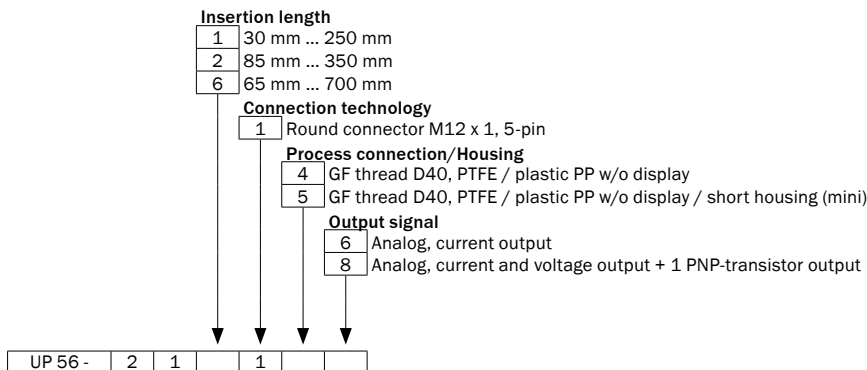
Insertion length

| 1 | 30 mm ... 250 mm |
|---|---|
| 2 | 85 mm ... 350 mm |
| 6 | 65 mm ... 700 mm |

Connection technology

| 1 | Round connector M12 x 1, 5-pin |
|---|---|

Process connection/Housing

| 4 | GF thread D40, PTFE / plastic PP w/o display |
|---|---|
| 5 | GF thread D40, PTFE / plastic PP w/o display / short housing (mini) |

Output signal

| 6 | Analog, current output |
|---|---|
| 8 | Analog, current and voltage output + 1 PNP-transistor output |

| UP 56 - | 2 | 1 | | 1 | | |
|---|---|---|---|---|---|---|